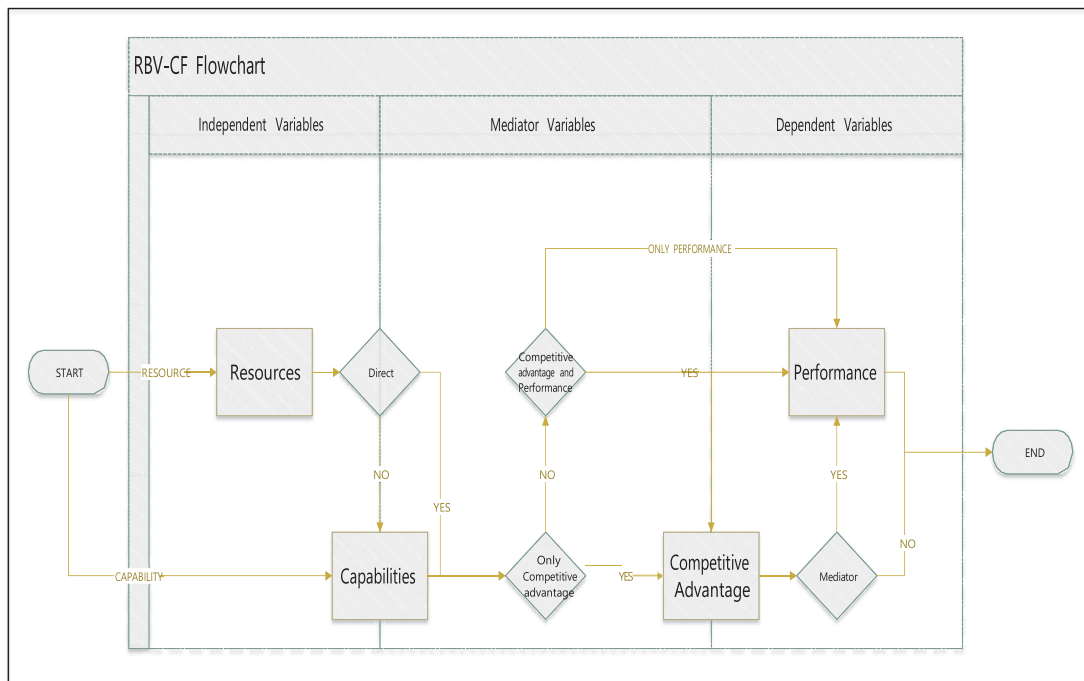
RBV-CF Flowchart

Independent Variables

Mediator Variables

Dependent Variables

ONLY PERFORMANCE

START

RESOURCE

Resources

Direct

Competitive advantage and Performance

YES

Performance

END

NO

NO

YES

YES

YES

NO

CAPABILITY

Capabilities

Only Competitive advantage

YES

Competitive Advantage

Mediator